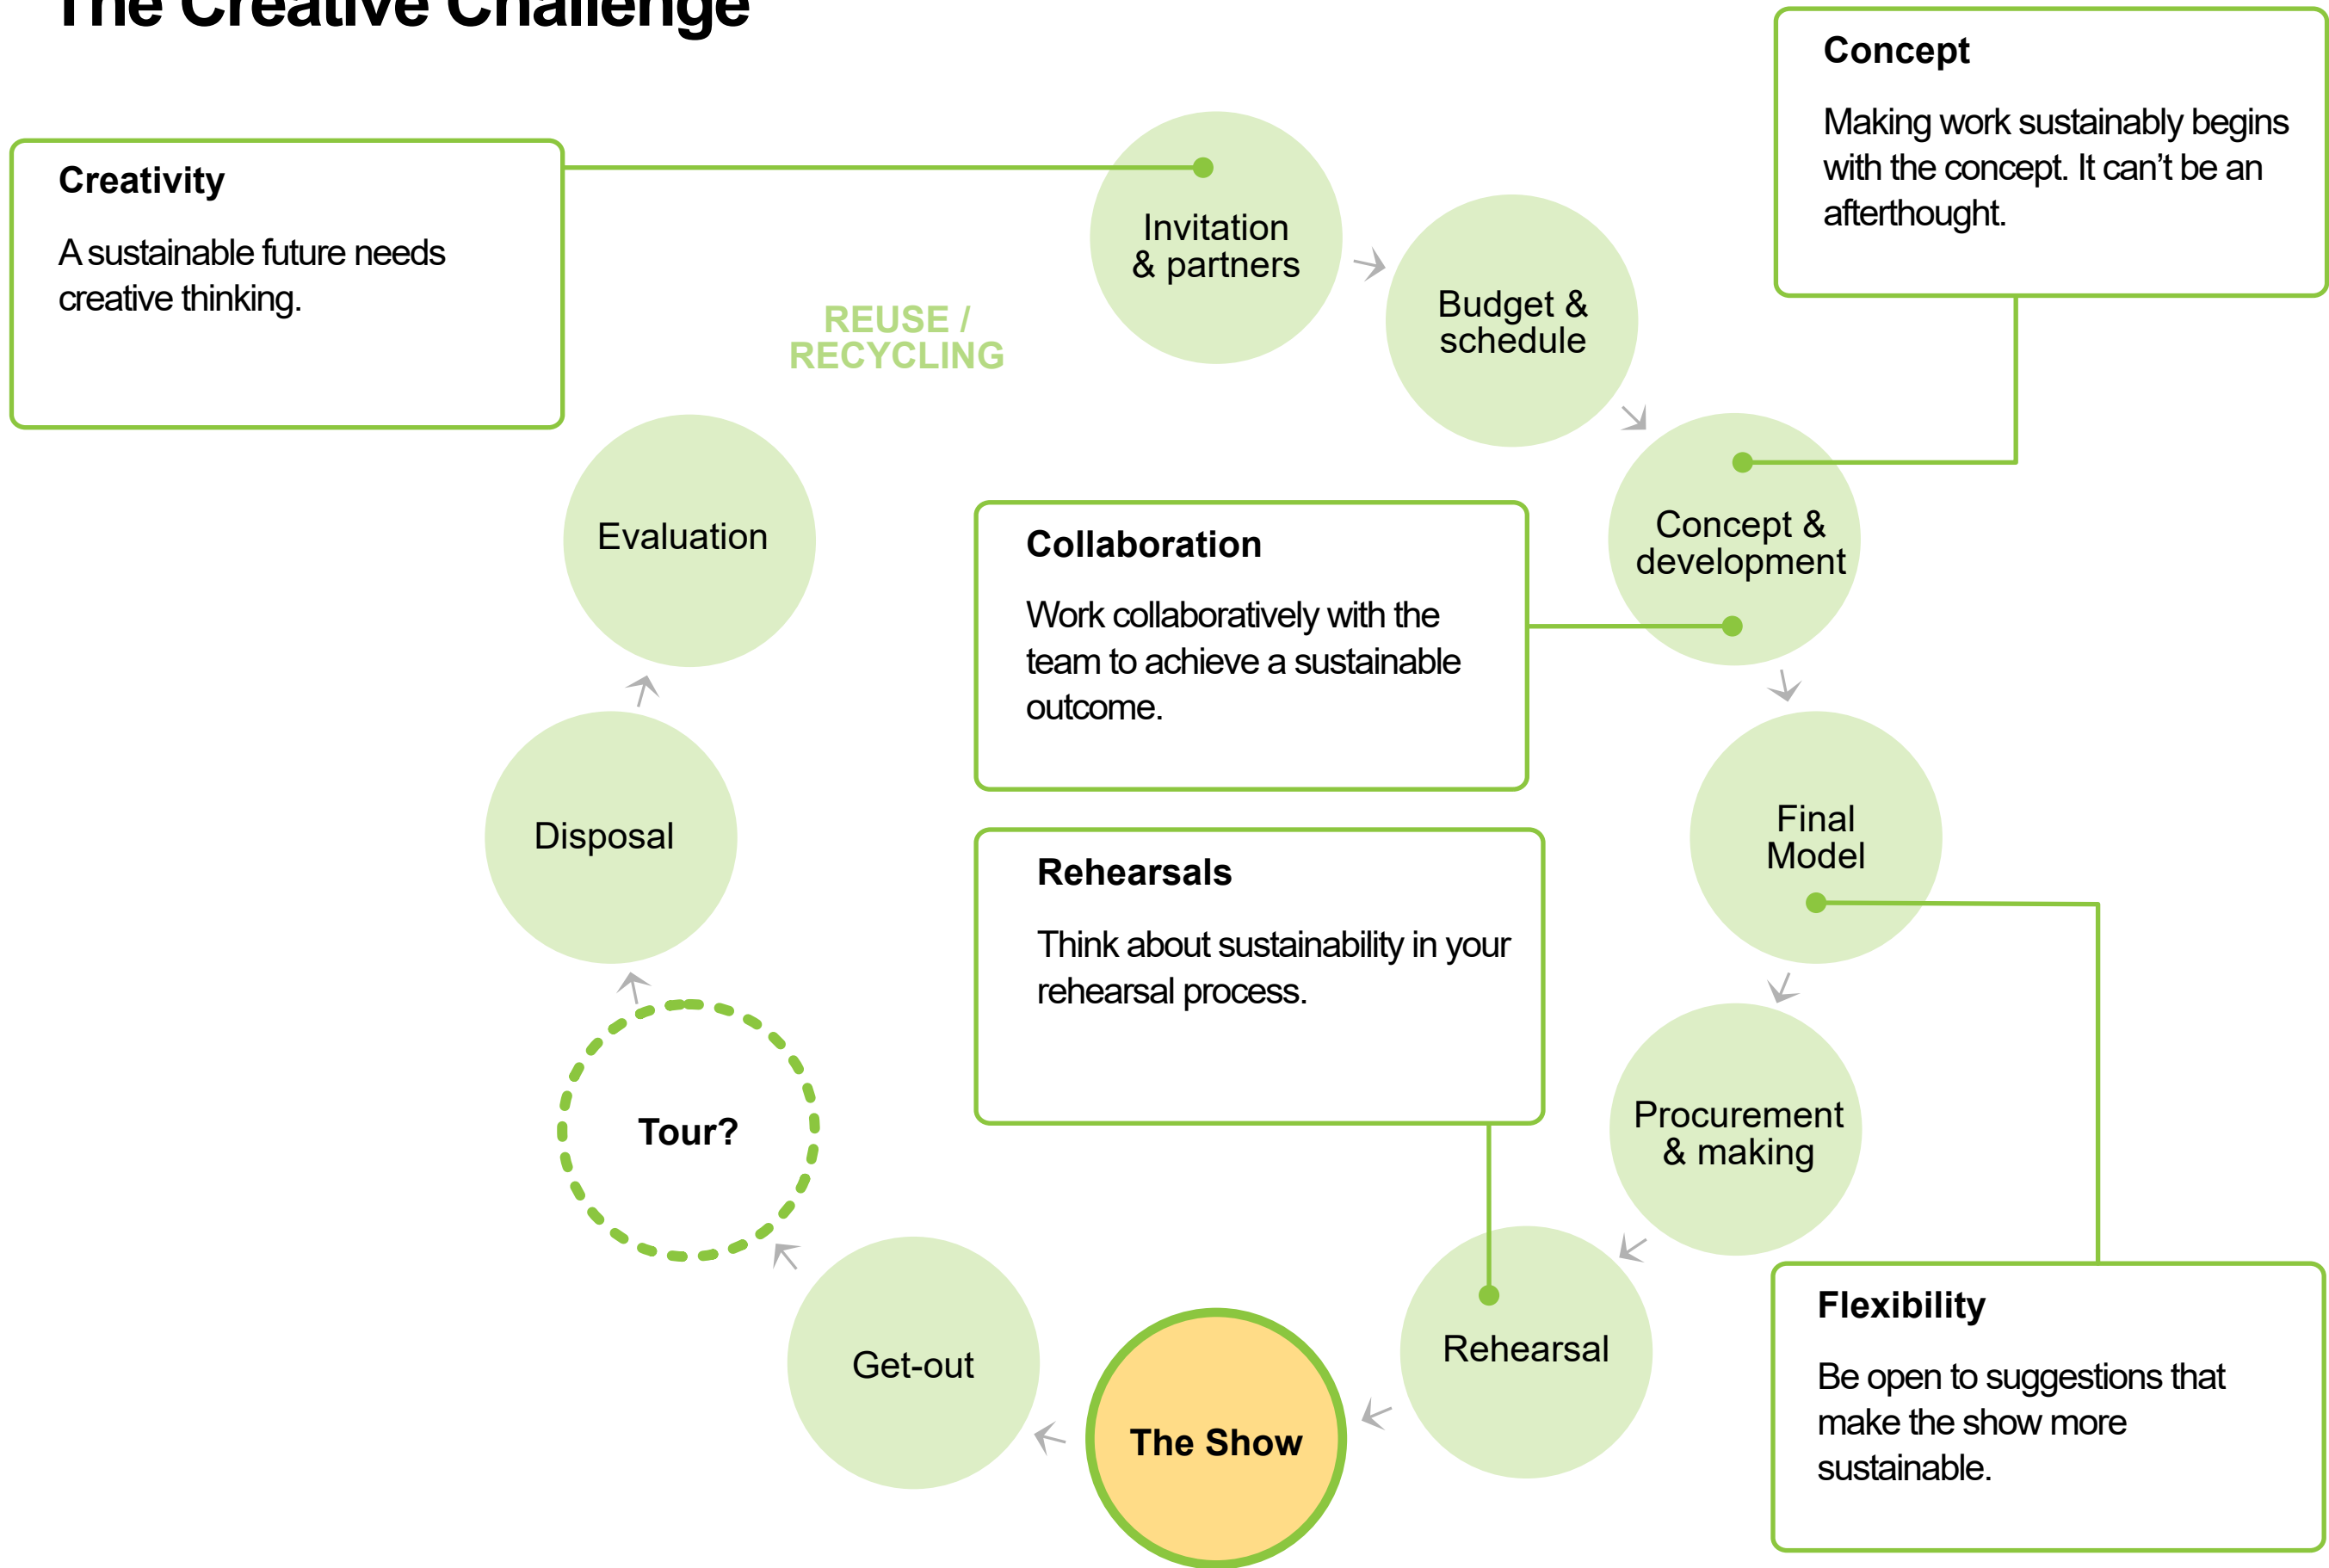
The Creative Challenge

Creativity

A sustainable future needs creative thinking.

Concept

Making work sustainably begins with the concept. It can't be an afterthought.

REUSE / RECYCLING

Invitation & partners

Budget & schedule

Concept & development

Final Model

Procurement & making

Rehearsal

The Show

Get-out

Tour?

Disposal

Evaluation

Collaboration

Work collaboratively with the team to achieve a sustainable outcome.

Rehearsals

Think about sustainability in your rehearsal process.

Flexibility

Be open to suggestions that make the show more sustainable.